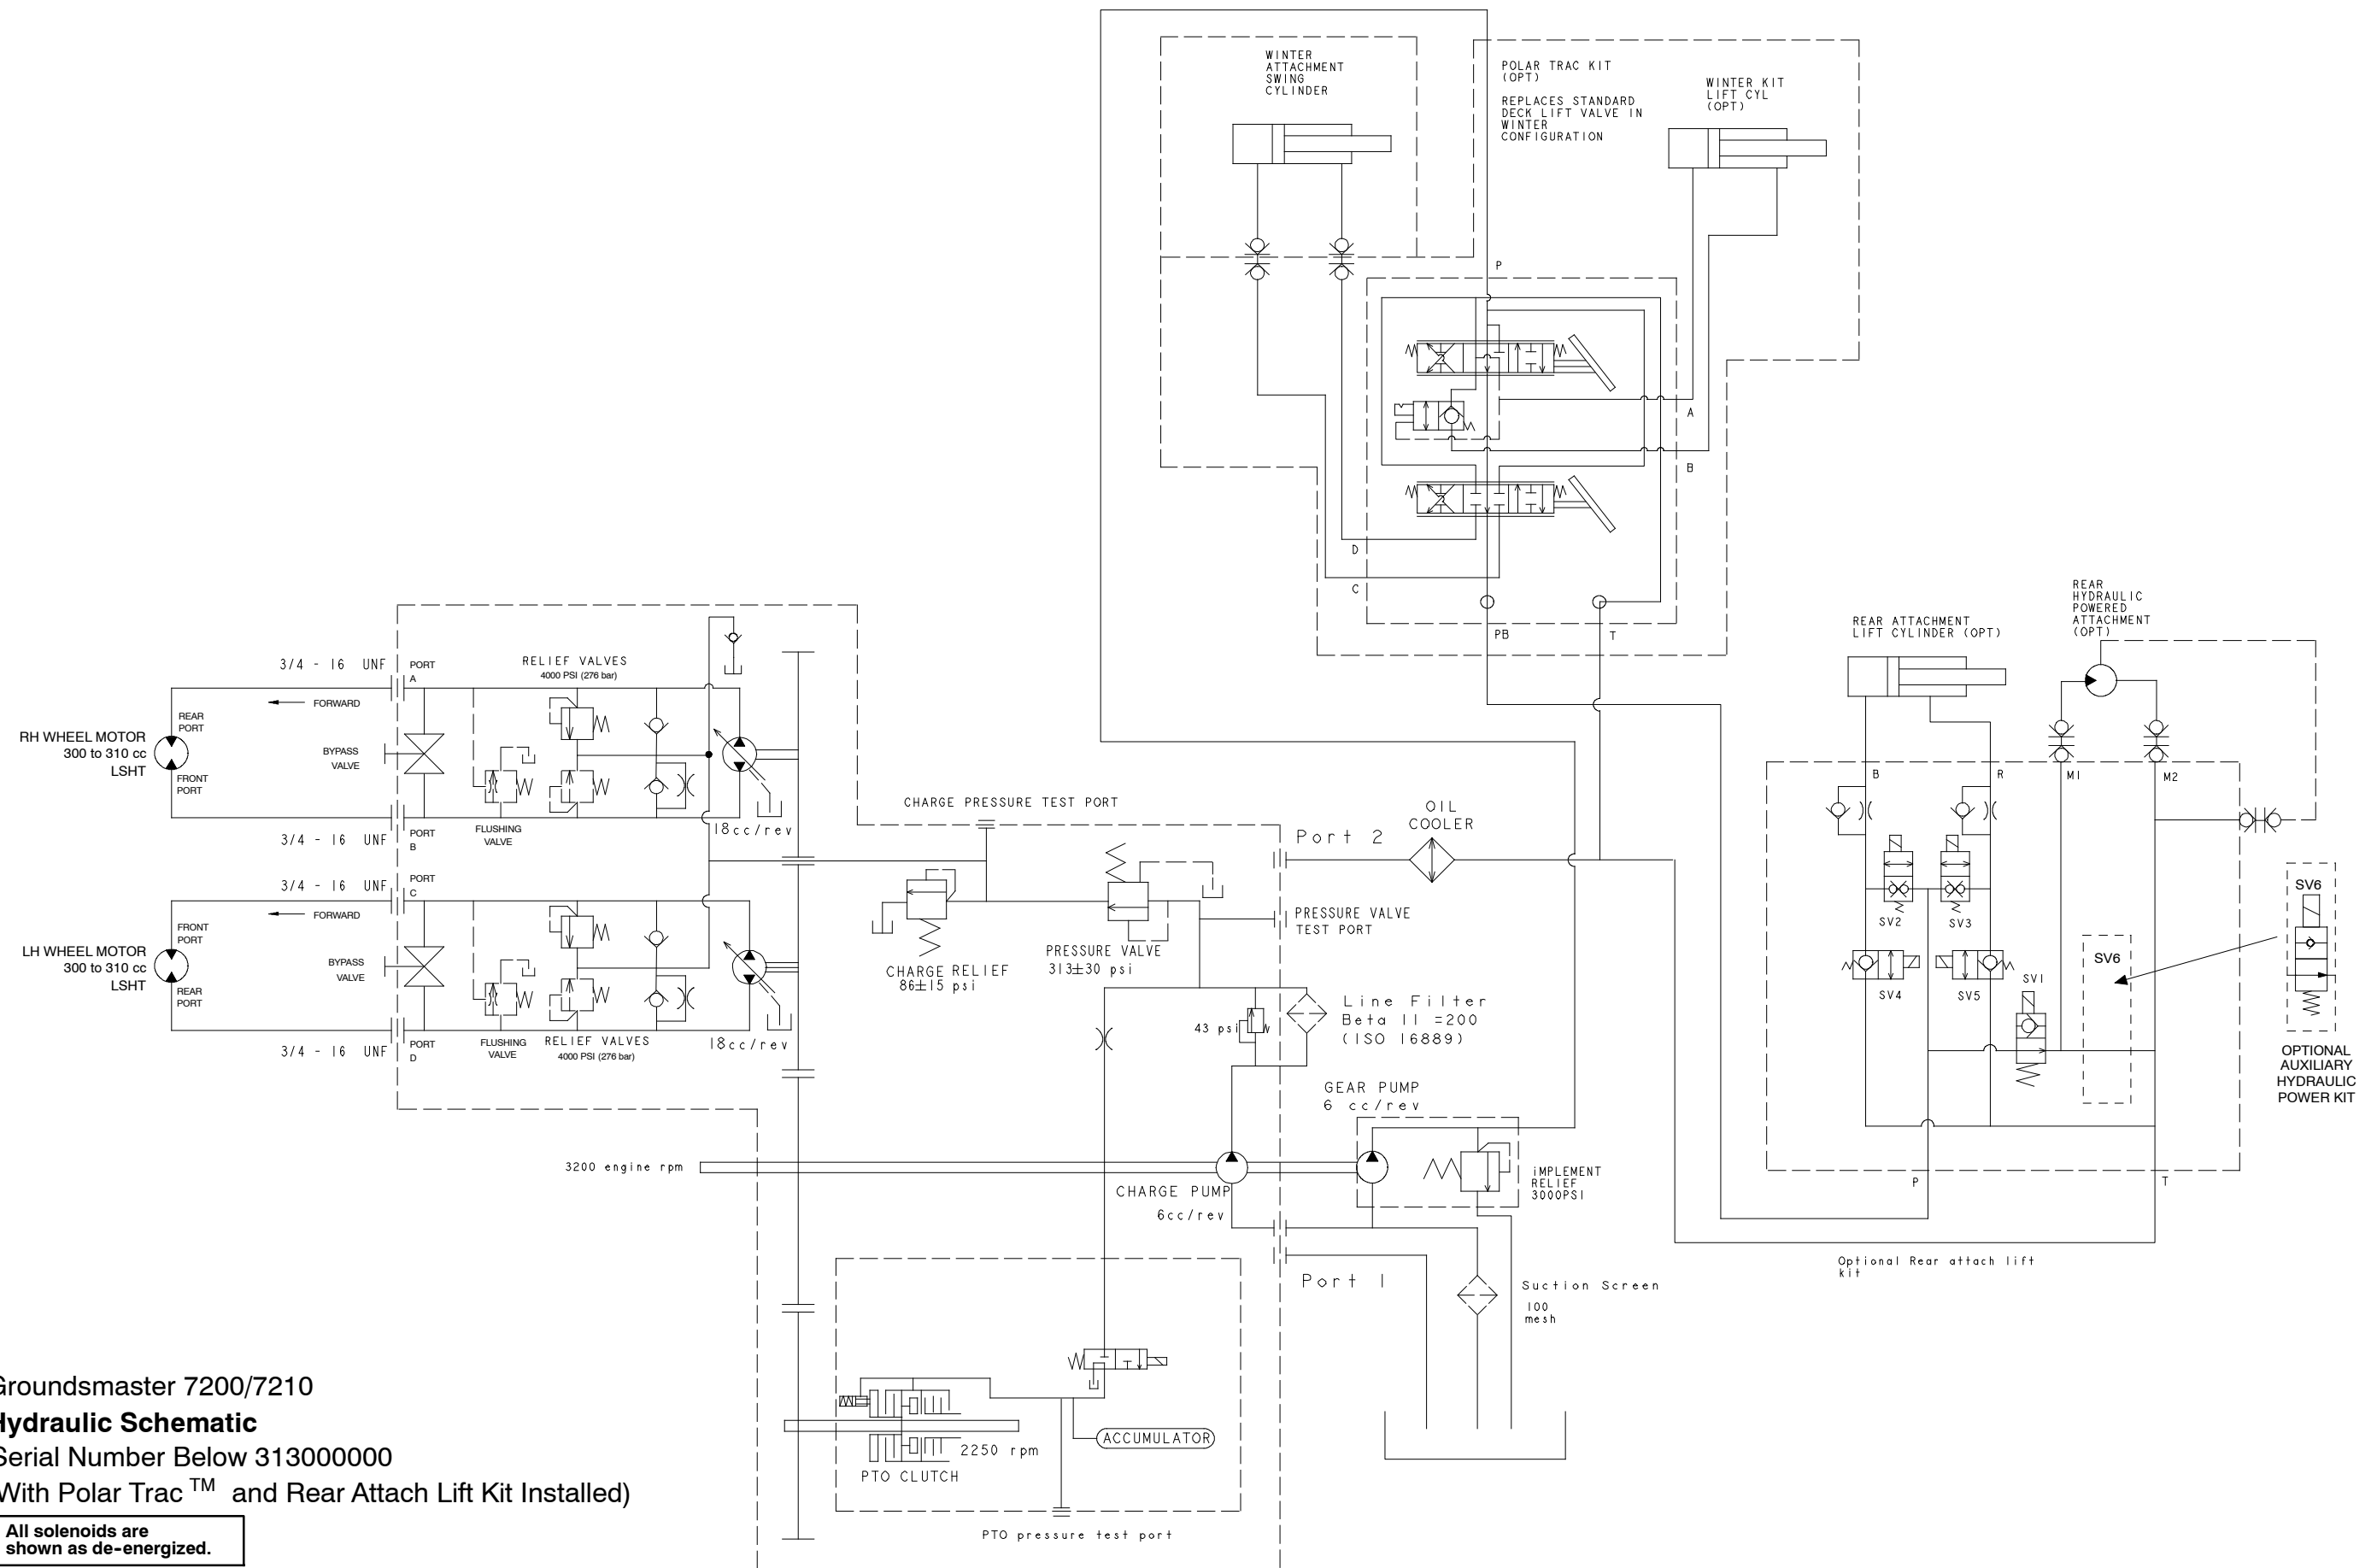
WINTER ATTACHMENT SWING CYLINDER

POLAR TRAC KIT (OPT)

REPLACES STANDARD DECK LIFT VALVE IN WINTER CONFIGURATION

WINTER KIT LIFT CYL (OPT)

P

A

B

D

C

PB

T

REAR HYDRAULIC POWERED ATTACHMENT (OPT)

REAR ATTACHMENT LIFT CYLINDER (OPT)

B R M1 M2

SV2 SV3

SV4 SV5 SV1

SV6

SV6

OPTIONAL AUXILIARY HYDRAULIC POWER KIT

P T

Optional Rear attach lift kit

3/4 - 16 UNF

PORT A

RELIEF VALVES 4000 PSI (276 bar)

FORWARD

REAR PORT

RH WHEEL MOTOR 300 to 310 cc LSHT

BYPASS VALVE

FRONT PORT

3/4 - 16 UNF

PORT B

FLUSHING VALVE

18cc/rev

CHARGE PRESSURE TEST PORT

3/4 - 16 UNF

PORT C

FRONT PORT

FORWARD

LH WHEEL MOTOR 300 to 310 cc LSHT

BYPASS VALVE

REAR PORT

3/4 - 16 UNF

PORT D

FLUSHING VALVE

RELIEF VALVES 4000 PSI (276 bar)

18cc/rev

Port 2

OIL COOLER

PRESSURE VALVE TEST PORT

PRESSURE VALVE 313±30 psi

CHARGE RELIEF 86±15 psi

43 psi

Line Filter Beta 11 =200 (ISO 16889)

GEAR PUMP 6 cc/rev

3200 engine rpm

CHARGE PUMP 6cc/rev

IMPLEMENT RELIEF 3000PSI

Port 1

Suction Screen 100 mesh

ACCUMULATOR

2250 rpm

PTO CLUTCH

PTO pressure test port

Groundsmaster 7200/7210
Hydraulic Schematic
Serial Number Below 313000000
(With Polar Trac TM and Rear Attach Lift Kit Installed)

All solenoids are shown as de-energized.